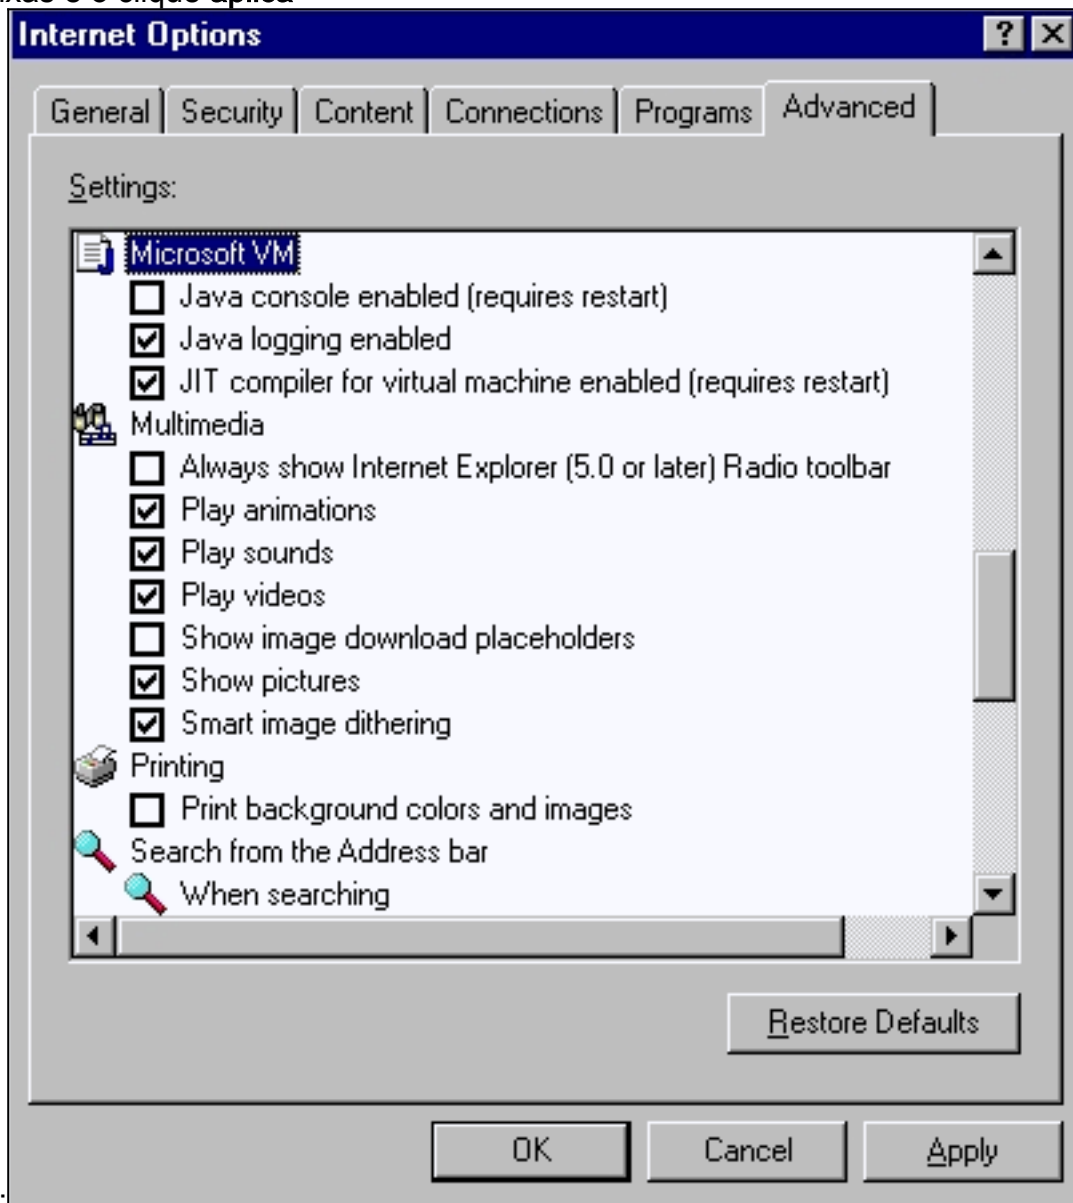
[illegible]ixão e o clique aplica

Internet Options

?

General | Security | Content | Connections | Programs | Advanced

Settings:

Microsoft VM
Java console enabled (requires restart)
Java logging enabled
JIT compiler for virtual machine enabled (requires restart)
Multimedia
Always show Internet Explorer (5.0 or later) Radio toolbar
Play animations
Play sounds
Play videos
Show image download placeholders
Show pictures
Smart image dithering
Printing
Print background colors and images
Search from the Address bar
When searching

Restore Defaults

OK | Cancel | Apply

.